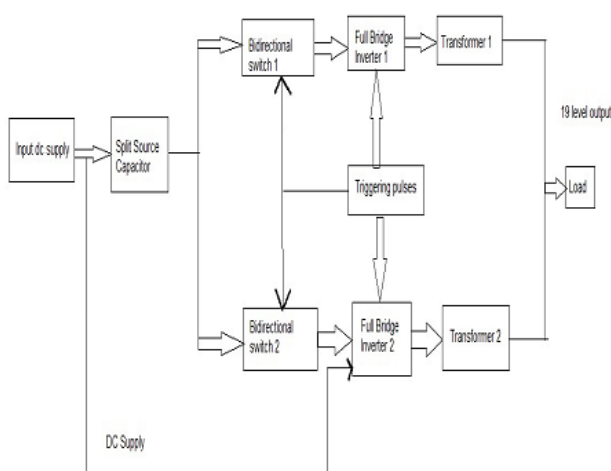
Input dc supply

Split Source Capacitor

Bidirectional switch 1

Full Bridge Inverter 1

Transformer 1

19 level output

Triggering pulses

Load

Bidirectional switch 2

Full Bridge Inverter 2

Transformer 2

DC Supply